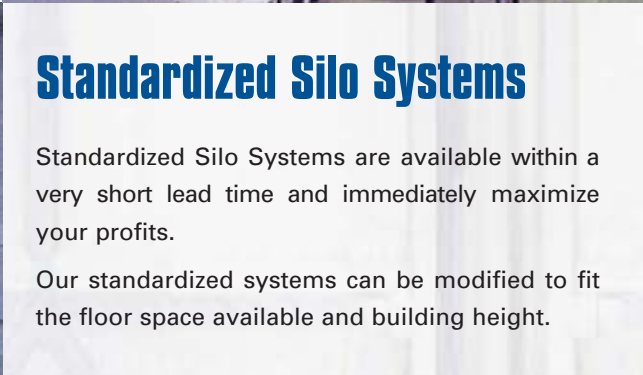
Standardized Silo Systems

Standardized Silo Systems are available within a very short lead time and immediately maximize your profits.

Our standardized systems can be modified to fit the floor space available and building height.